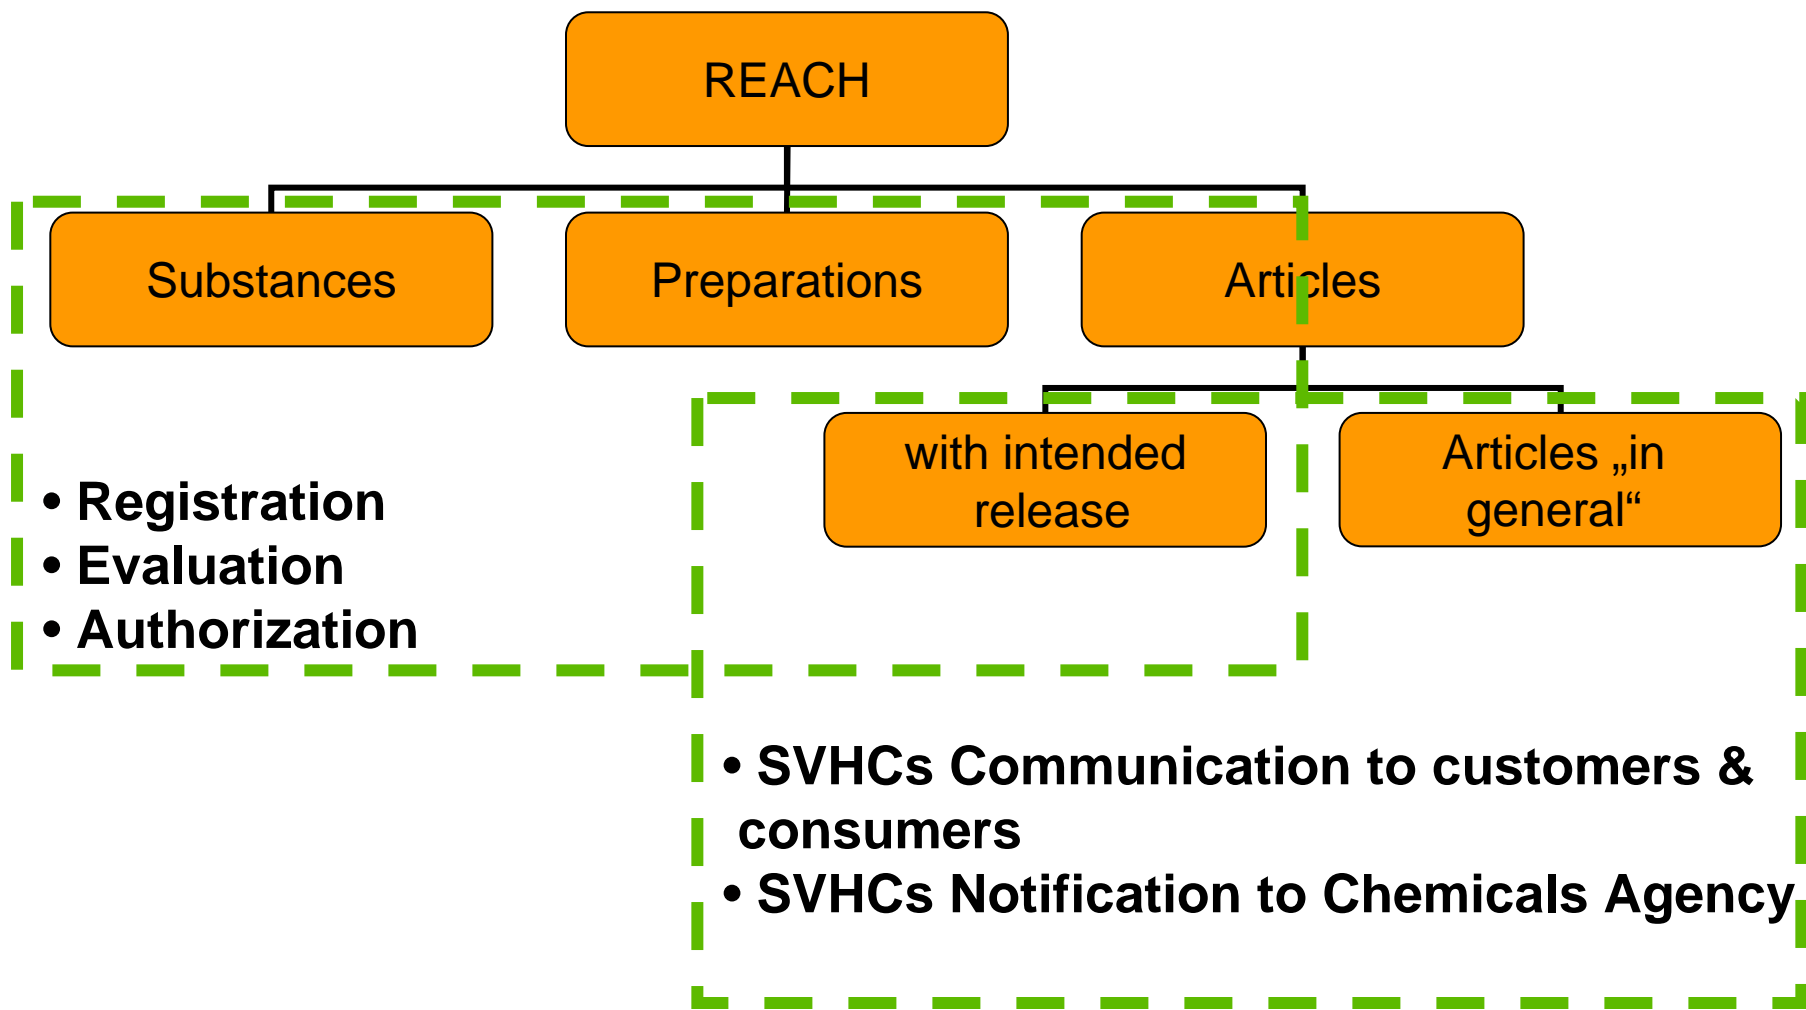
REACH

Substances

Preparations

Articles

with intended release

Articles „in general“

• Registration
• Evaluation
• Authorization

• SVHCs Communication to customers & consumers
• SVHCs Notification to Chemicals Agency